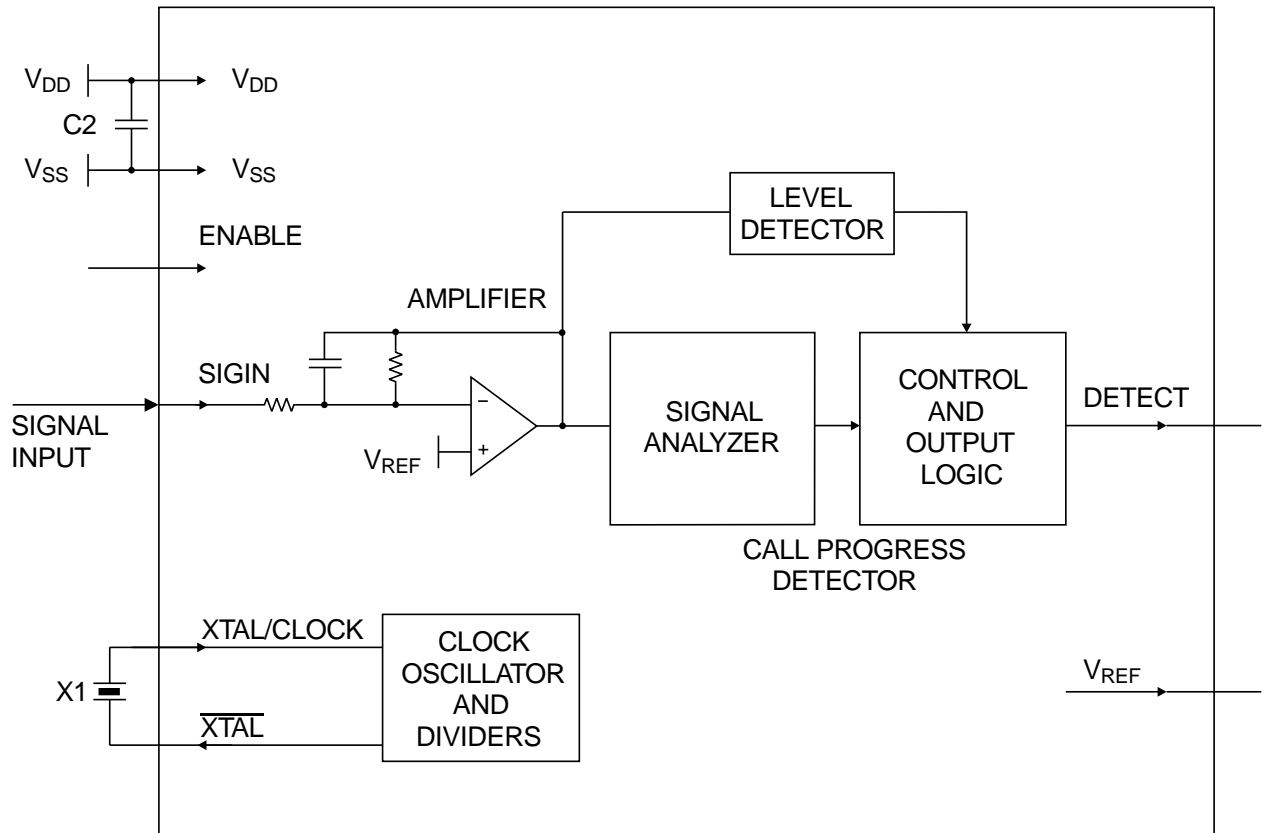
$V_{DD}$
$V_{DD}$
C2
$V_{SS}$
$V_{SS}$
ENABLE
LEVEL DETECTOR
AMPLIFIER
SIGIN
SIGNAL INPUT
–
+
$V_{REF}$
SIGNAL ANALYZER
CONTROL AND OUTPUT LOGIC
DETECT
CALL PROGRESS DETECTOR
XTAL/CLOCK
X1
$\overline{XTAL}$
CLOCK OSCILLATOR AND DIVIDERS
$V_{REF}$